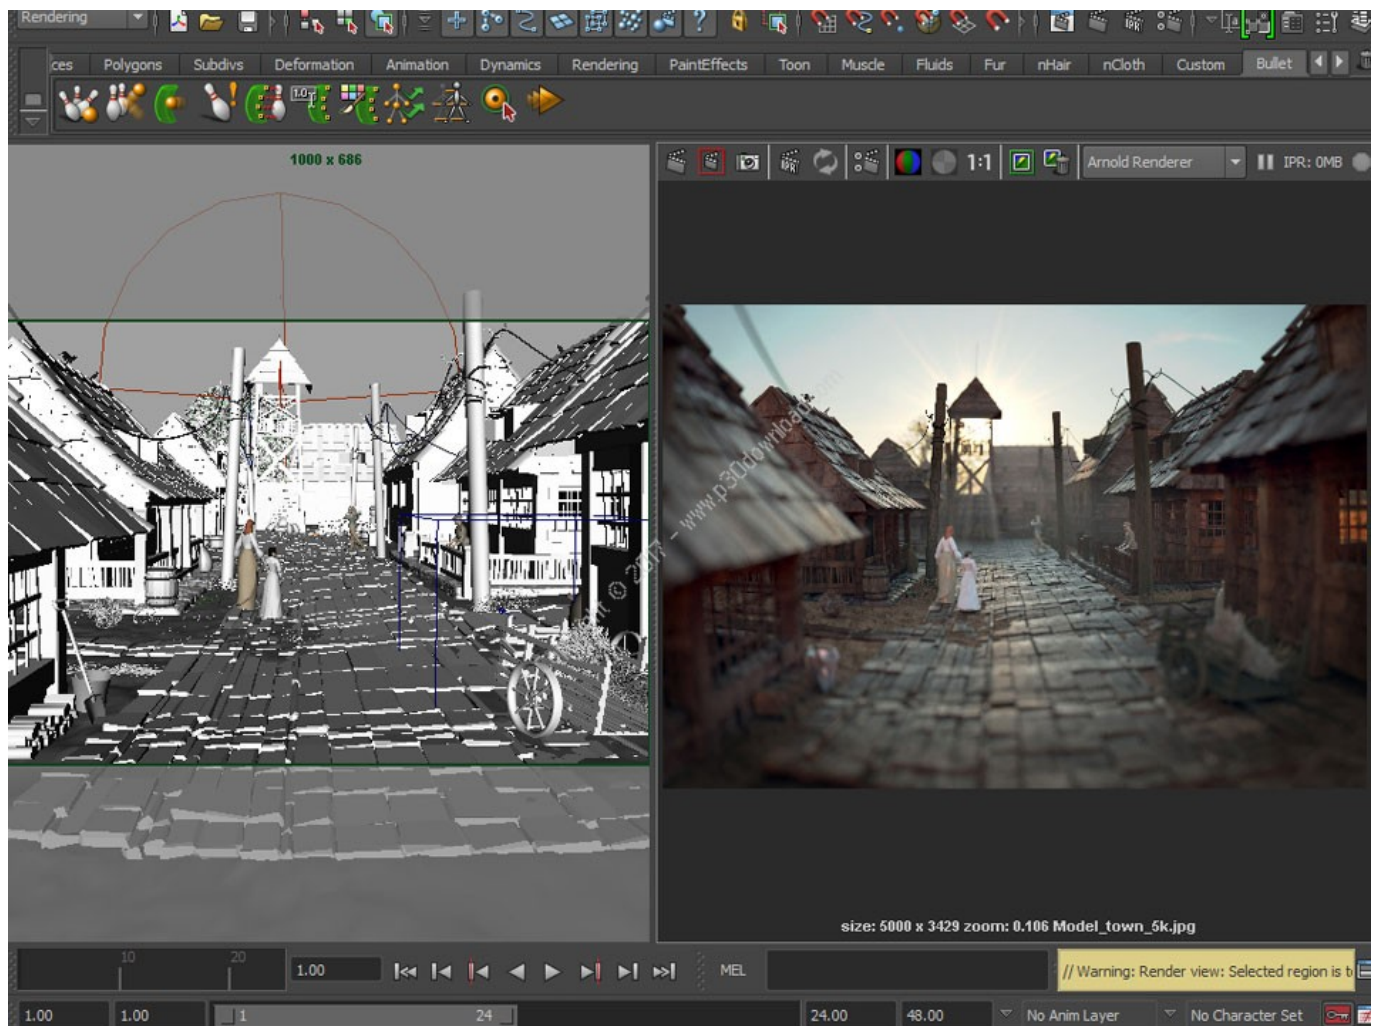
Rendering

ces Polygons Subdivs Deformation Animation Dynamics Rendering PaintEffects Toon Muscle Fluids Fur nHair nCloth Custom Bullet

1000 x 686

1:1 Arnold Renderer IPR: 0MB

www.p30download.com © 2017

size: 5000 x 3429 zoom: 0.106 Model_town_5k.jpg

10 20 1.00 MEL // Warning: Render view: Selected region is t

1.00 1.00 1 24 24.00 48.00 No Anim Layer No Character Set